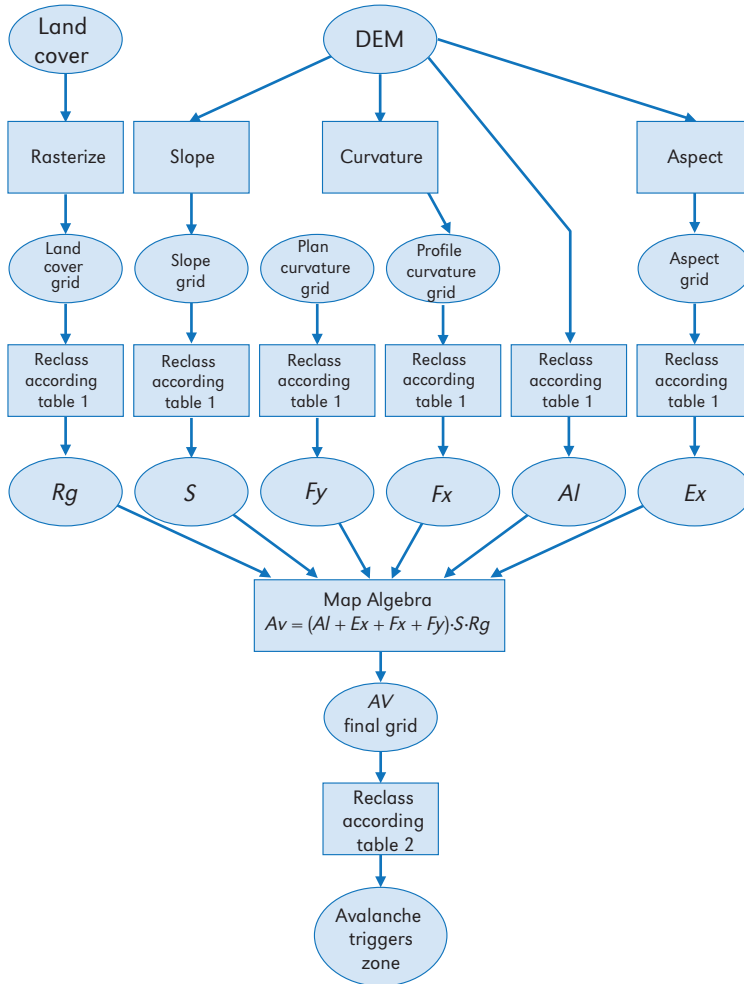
Land cover

DEM

Rasterize

Slope

Curvature

Aspect

Land cover grid

Slope grid

Plan curvature grid

Profile curvature grid

Aspect grid

Reclass according table 1

Reclass according table 1

Reclass according table 1

Reclass according table 1

Reclass according table 1

Reclass according table 1

$Rg$

$S$

$Fy$

$Fx$

$Al$

$Ex$

Map Algebra
$Av = (Al + Ex + Fx + Fy) \cdot S \cdot Rg$

$AV$
final grid

Reclass according table 2

Avalanche triggers zone